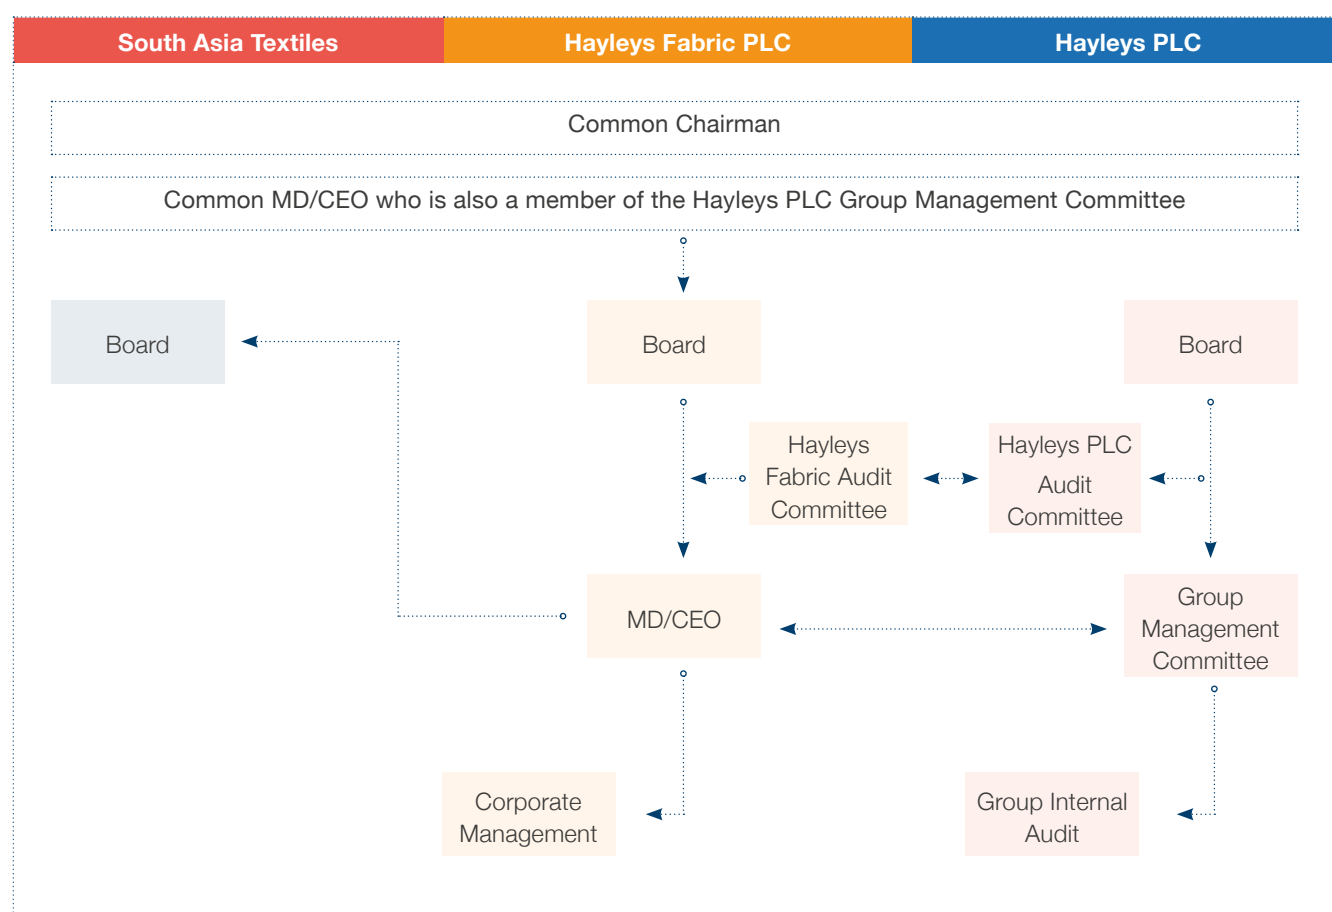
South Asia Textiles

Hayleys Fabric PLC

Hayleys PLC

Common Chairman

Common MD/CEO who is also a member of the Hayleys PLC Group Management Committee

Board

Board

Board

Hayleys Fabric Audit Committee

Hayleys PLC Audit Committee

MD/CEO

Group Management Committee

Corporate Management

Group Internal Audit